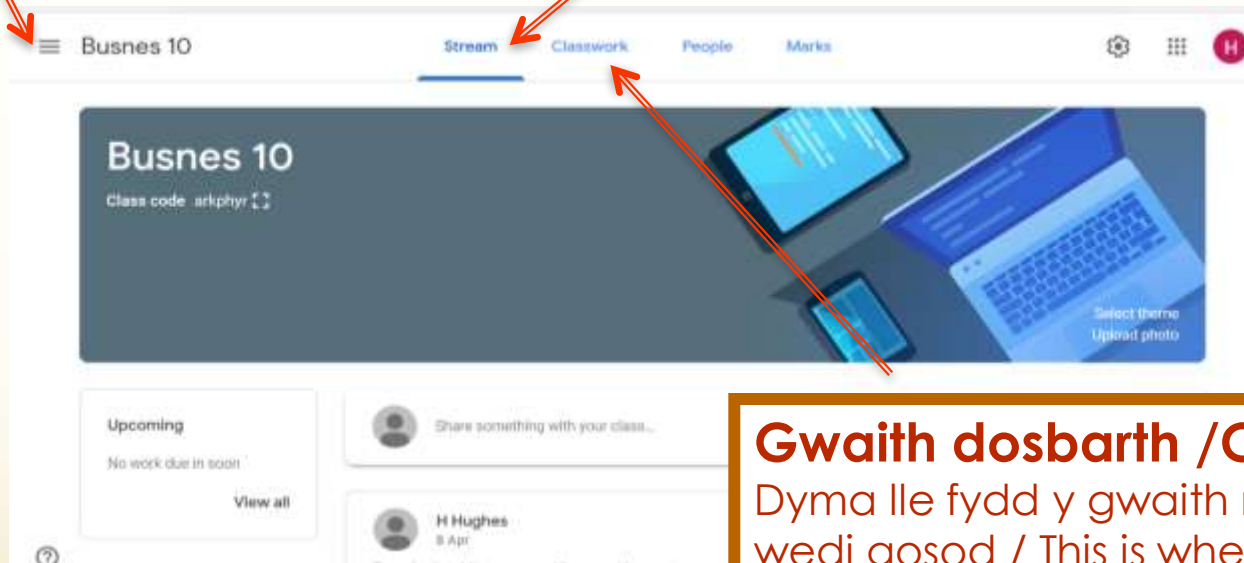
Busnes 10

Stream Classwork People Marks

H

Busnes 10

Class code arkphyr

Select theme
Upload photo

Upcoming
No work due in soon
View all

Share something with your class...

H Hughes
8 Apr

Gwaith dosbarth /C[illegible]
Dyma lle fydd y gwaith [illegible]
wedi gosod / This is whe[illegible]